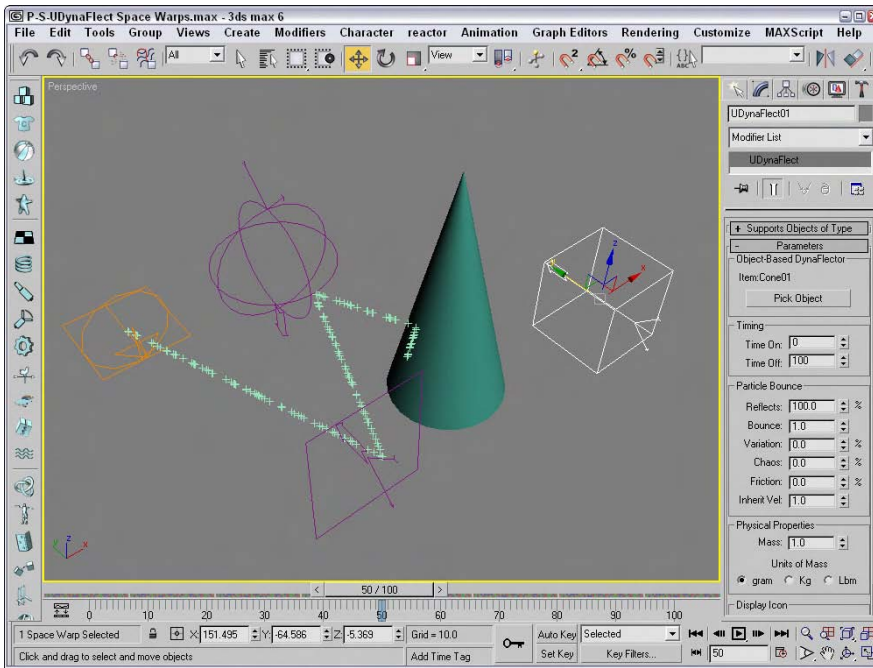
P-S-UDynaFlect Space Warps.max - 3ds max 6

File Edit Tools Group Views Create Modifiers Character reactor Animation Graph Editors Rendering Customize MAXScript Help

All

View

Perspective

UDynaFlect01

Modifier List

UDynaFlect

+ Supports Objects of Type

- Parameters

Object-Based DynaFlector

Item:Cone01

Pick Object

Timing

Time On: 0

Time Off: 100

Particle Bounce

Reflects: 100.0 %

Bounce: 1.0

Variation: 0.0 %

Chaos: 0.0 %

Friction: 0.0 %

Inherit Vel: 1.0

Physical Properties

Mass: 1.0

Units of Mass

gram Kg Lbm

Display Icon

< 50 / 100 >

0 10 20 30 40 50 60 70 80 90 100

1 Space Warp Selected

X: 151.495 Y: -64.586 Z: -5.369 Grid = 10.0

Auto Key Selected

Set Key Key Filters...

50

Click and drag to select and move objects

Add Time Tag